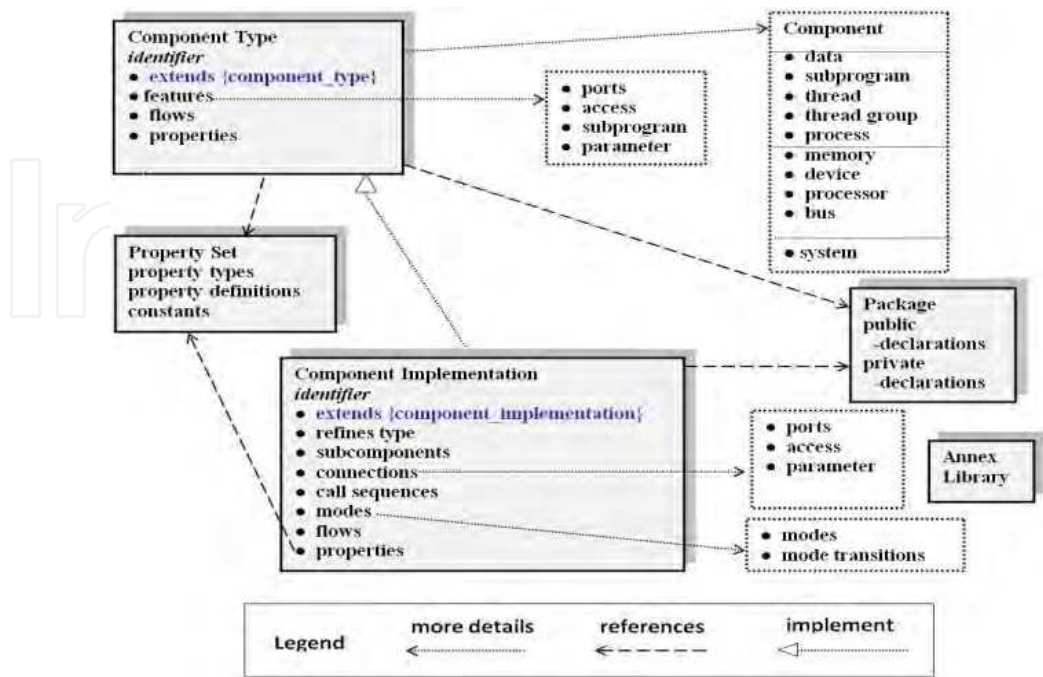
Component Type
identifier
• extends {component_type}
• features
• flows
• properties

• ports
• access
• subprogram
• parameter

Component
• data
• subprogram
• thread
• thread group
• process
• memory
• device
• processor
• bus
• system

Property Set
property types
property definitions
constants

Package
public
-declarations
private
-declarations

Component Implementation
identifier
• extends {component_implementation}
• refines type
• subcomponents
• connections
• call sequences
• modes
• flows
• properties

• ports
• access
• parameter

Annex
Library

• modes
• mode transitions

Legend more details references implement